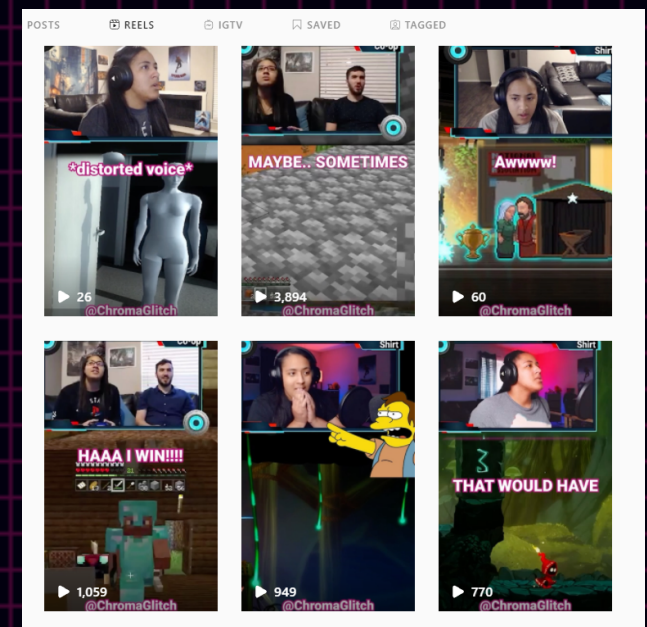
POSTS REELS IGTV SAVED TAGGED

*distorted voice*
26
@ChromaGlitch

Co-op
MAYBE.. SOMETIMES
3,894
@ChromaGlitch

Shirt
Awwww!
60
@ChromaGlitch

Co-op
HAAA I WIN!!!!
1,059
@ChromaGlitch

Shirt
949
@ChromaGlitch

Shirt
THAT WOULD HAVE
770
@ChromaGlitch